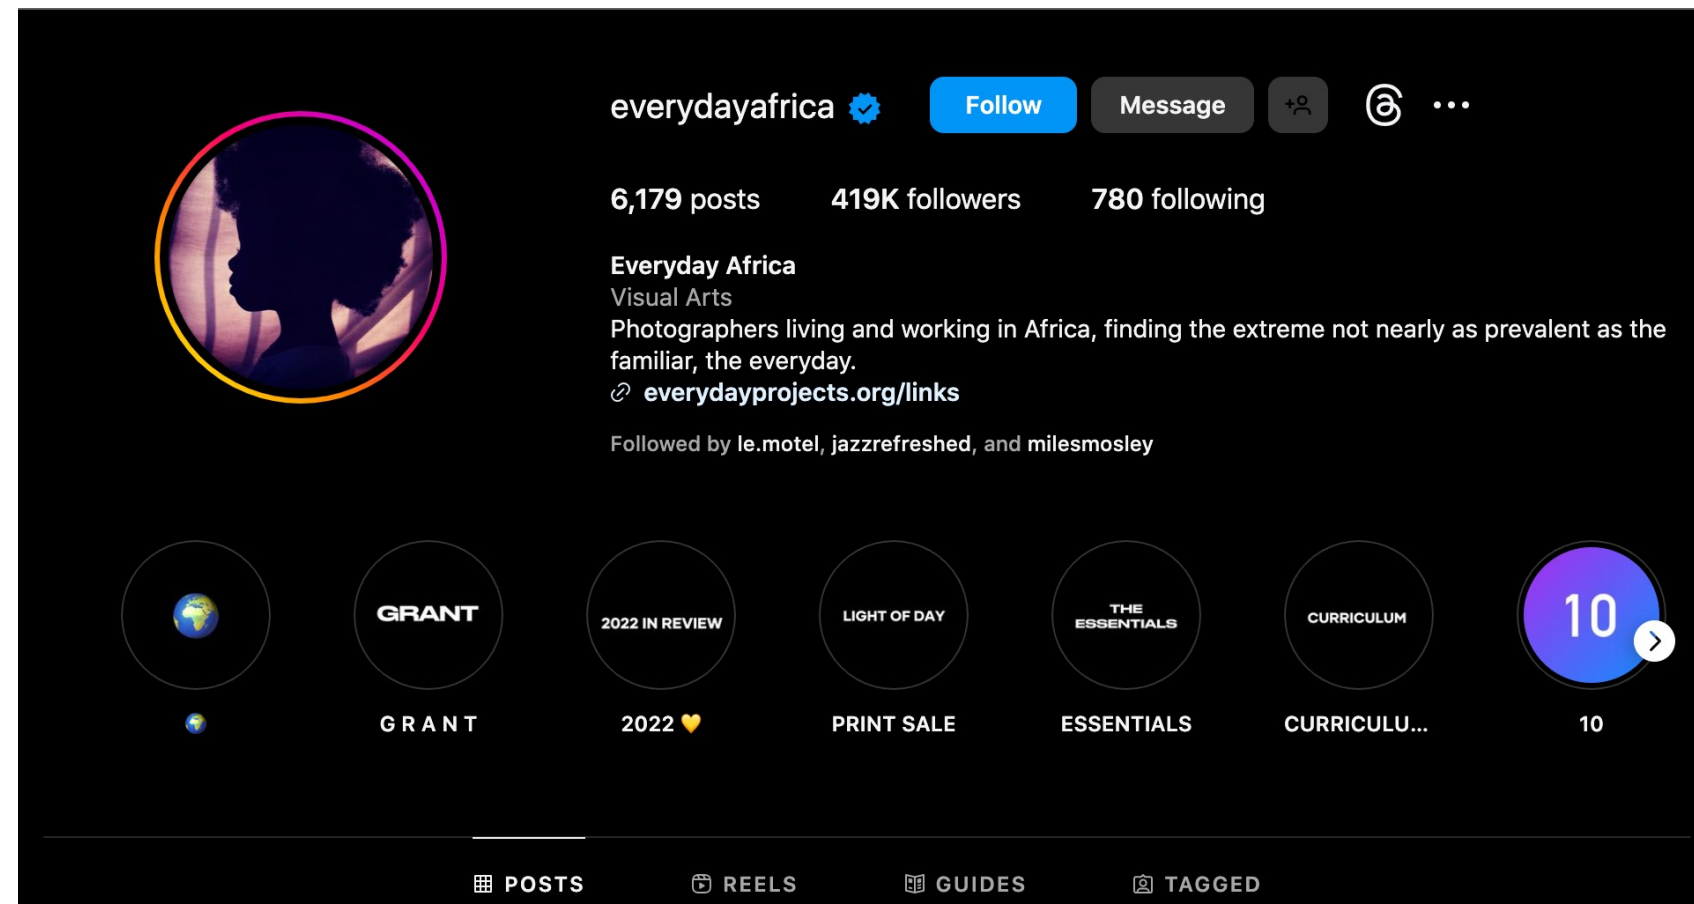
everydayafrica Follow Message

6,179 posts 419K followers 780 following

Everyday Africa
Visual Arts
Photographers living and working in Africa, finding the extreme not nearly as prevalent as the familiar, the everyday.
everydayprojects.org/links

Followed by le.motel, jazzrefreshed, and milesmosley

GRANT
2022 IN REVIEW
LIGHT OF DAY
THE ESSENTIALS
CURRICULUM
10

🌍 GRANT 2022 💛 PRINT SALE ESSENTIALS CURRICULU... 10

POSTS REELS GUIDES TAGGED